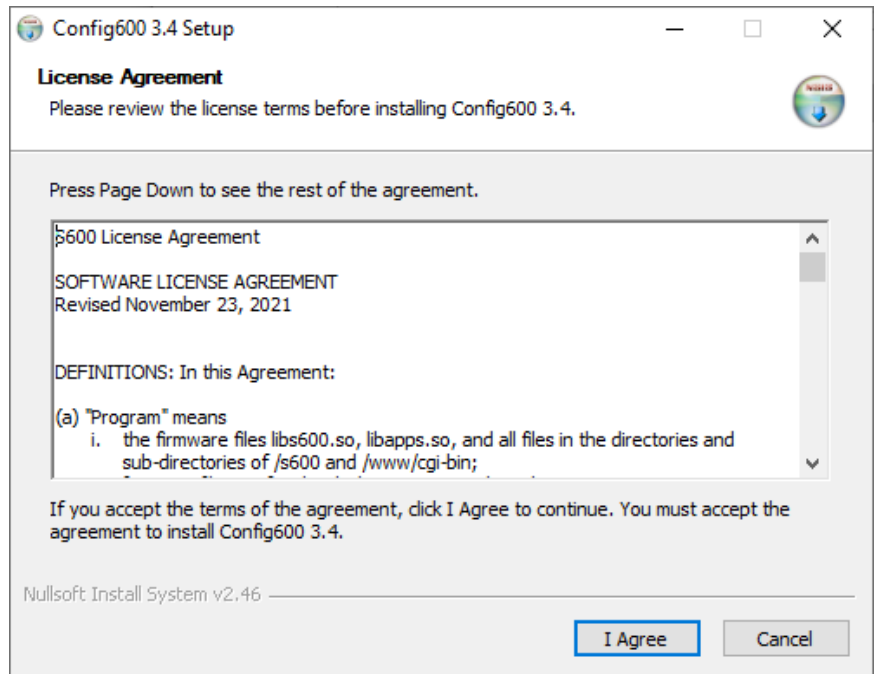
Config600 3.4 Setup

License Agreement
Please review the license terms before installing Config600 3.4.

Press Page Down to see the rest of the agreement.

S600 License Agreement

SOFTWARE LICENSE AGREEMENT
Revised November 23, 2021

DEFINITIONS: In this Agreement:

(a) "Program" means
i. the firmware files libs600.so, libapps.so, and all files in the directories and sub-directories of /s600 and /www/cgi-bin;
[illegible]

If you accept the terms of the agreement, click I Agree to continue. You must accept the agreement to install Config600 3.4.

Nullsoft Install System v2.46

I Agree
Cancel